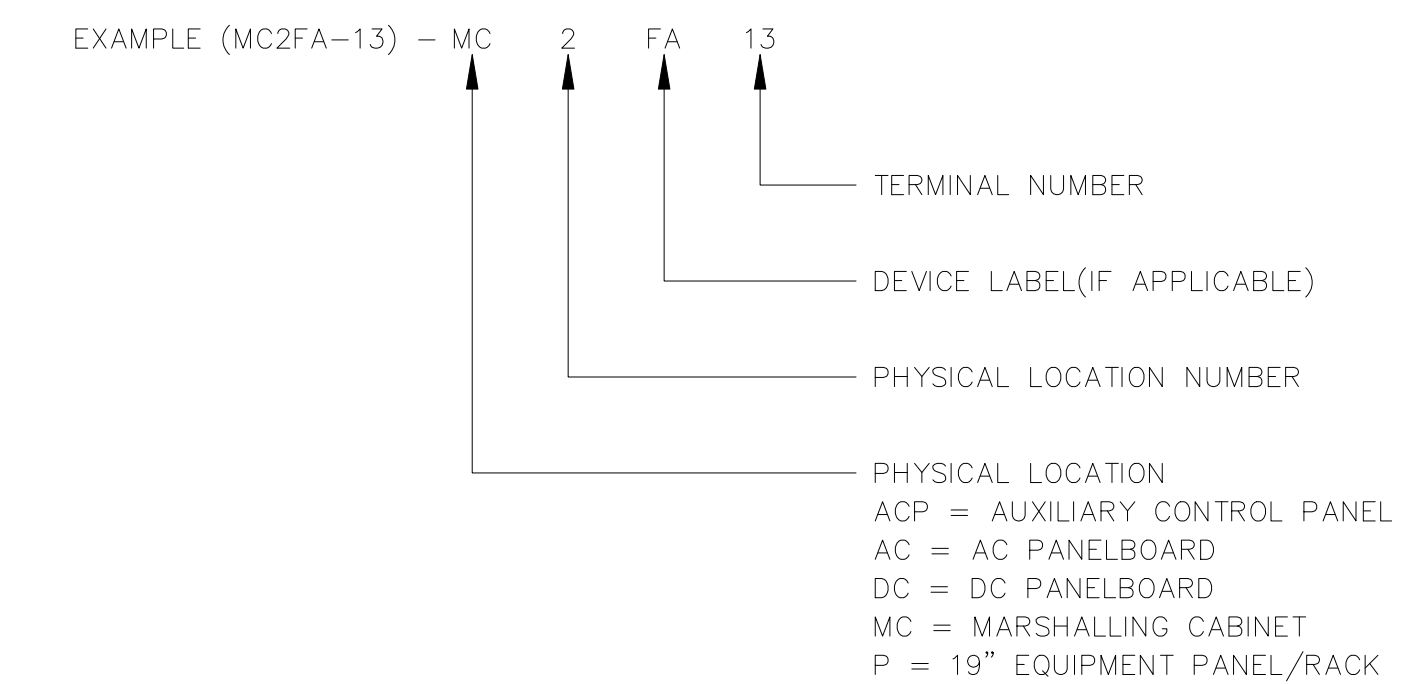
EXAMPLE (MC2FA–13) – MC 2 FA 13

TERMINAL NUMBER

DEVICE LABEL(IF APPLICABLE)

PHYSICAL LOCATION NUMBER

PHYSICAL LOCATION
ACP = AUXILIARY CONTROL PANEL
AC = AC PANELBOARD
DC = DC PANELBOARD
MC = MARSHALLING CABINET
P = 19" EQUIPMENT PANEL/RACK